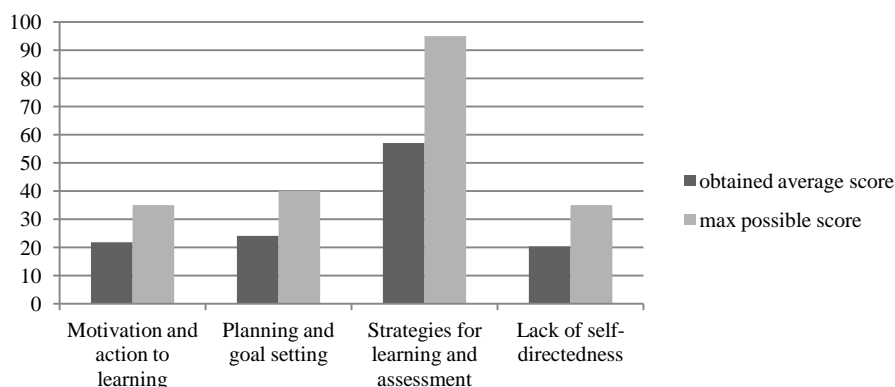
100
90
80
70
60
50
40
30
20
10
0

Motivation and action to learning
Planning and goal setting
Strategies for learning and assessment
Lack of self-directedness

obtained average score
max possible score